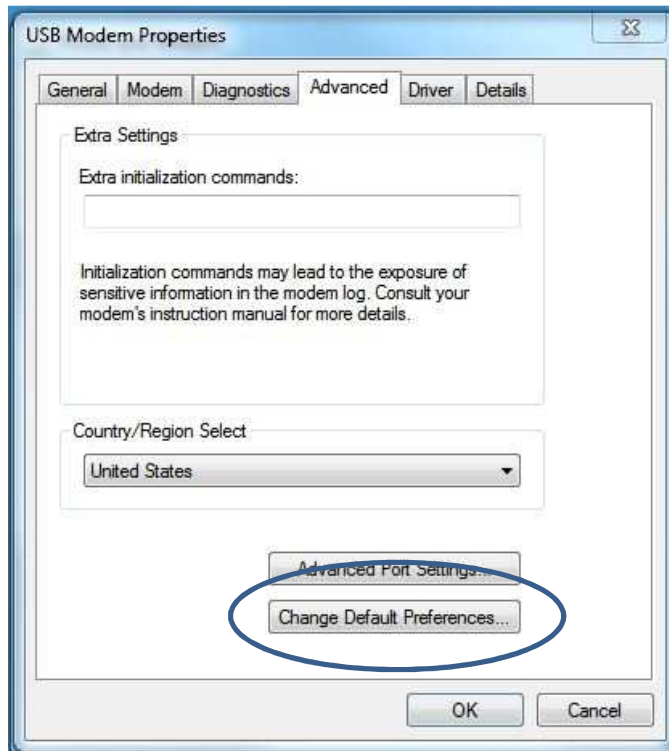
USB Modem Properties

General | Modem | Diagnostics | Advanced | Driver | Details

Extra Settings

Extra initialization commands:

Initialization commands may lead to the exposure of sensitive information in the modem log. Consult your modem's instruction manual for more details.

Country/Region Select

United States

Advanced Port Settings...

Change Default Preferences...

OK

Cancel